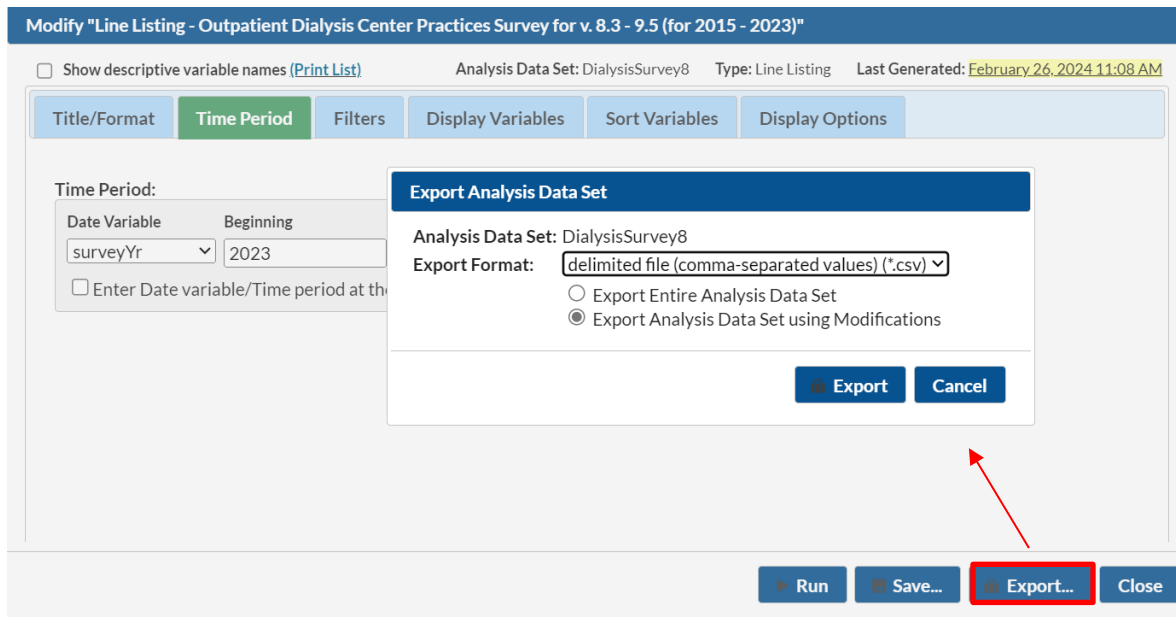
Modify "Line Listing - Outpatient Dialysis Center Practices Survey for v. 8.3 - 9.5 (for 2015 - 2023)"

Show descriptive variable names (Print List)

Analysis Data Set: DialysisSurvey8 Type: Line Listing Last Generated: February 26, 2024 11:08 AM

Title/Format | Time Period | Filters | Display Variables | Sort Variables | Display Options

Time Period:

Date Variable

Beginning

surveyYr

2023

Enter Date variable/Time period at th

Export Analysis Data Set

Analysis Data Set: DialysisSurvey8

Export Format: delimited file (comma-separated values) (*.csv)

Export Entire Analysis Data Set

Export Analysis Data Set using Modifications

Export

Cancel

Run

Save...

Export...

Close